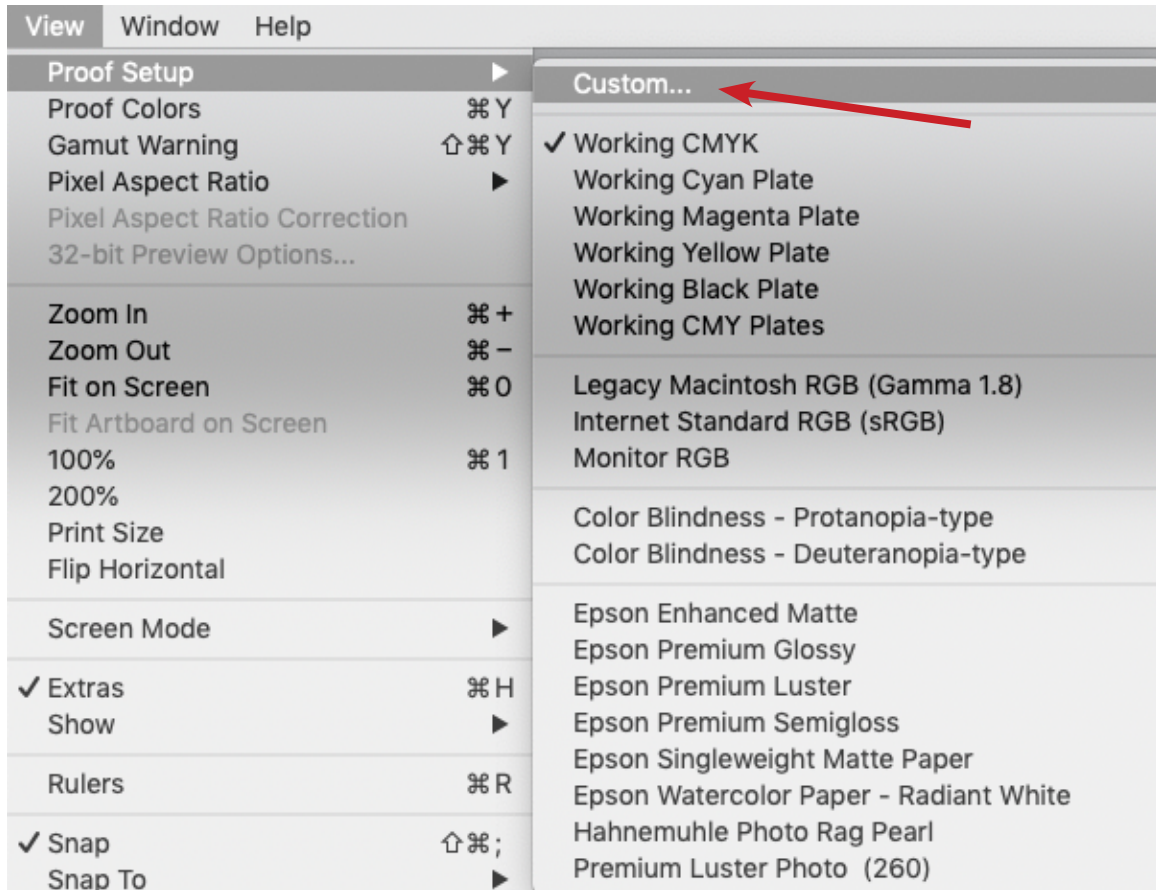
View Window Help

Proof Setup ▶
Proof Colors ⌘Y
Gamut Warning ⇧⌘Y
Pixel Aspect Ratio ▶
Pixel Aspect Ratio Correction
32-bit Preview Options...

Zoom In ⌘+
Zoom Out ⌘−
Fit on Screen ⌘0
Fit Artboard on Screen
100% ⌘1
200%
Print Size
Flip Horizontal

Screen Mode ▶

✓ Extras ⌘H
Show ▶

Rulers ⌘R

✓ Snap ⇧⌘;
Snap To ▶

Custom...

✓ Working CMYK
Working Cyan Plate
Working Magenta Plate
Working Yellow Plate
Working Black Plate
Working CMY Plates

Legacy Macintosh RGB (Gamma 1.8)
Internet Standard RGB (sRGB)
Monitor RGB

Color Blindness - Protanopia-type
Color Blindness - Deuteranopia-type

Epson Enhanced Matte
Epson Premium Glossy
Epson Premium Luster
Epson Premium Semigloss
Epson Singleweight Matte Paper
Epson Watercolor Paper - Radiant White
Hahnemuhle Photo Rag Pearl
Premium Luster Photo (260)